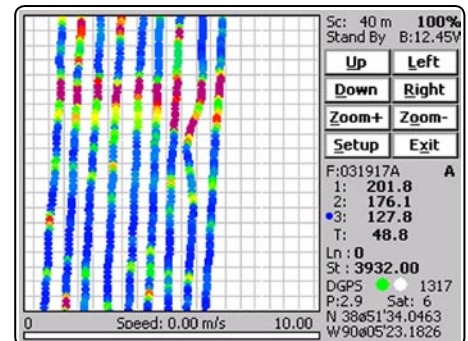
Sc: 40 m 100%
Stand By B:12.45V

Up
Left
Down
Right
Zoom+
Zoom-
Setup
Exit

F:031917A A
1: 201.8
2: 176.1
3: 127.8
T: 48.8

Ln : 0
St : 3932.00

DGPS 1317
P:2.9 Sat: 6
N 38ø51'34.0463
W90ø05'23.1826

0 Speed: 0.00 m/s 10.00